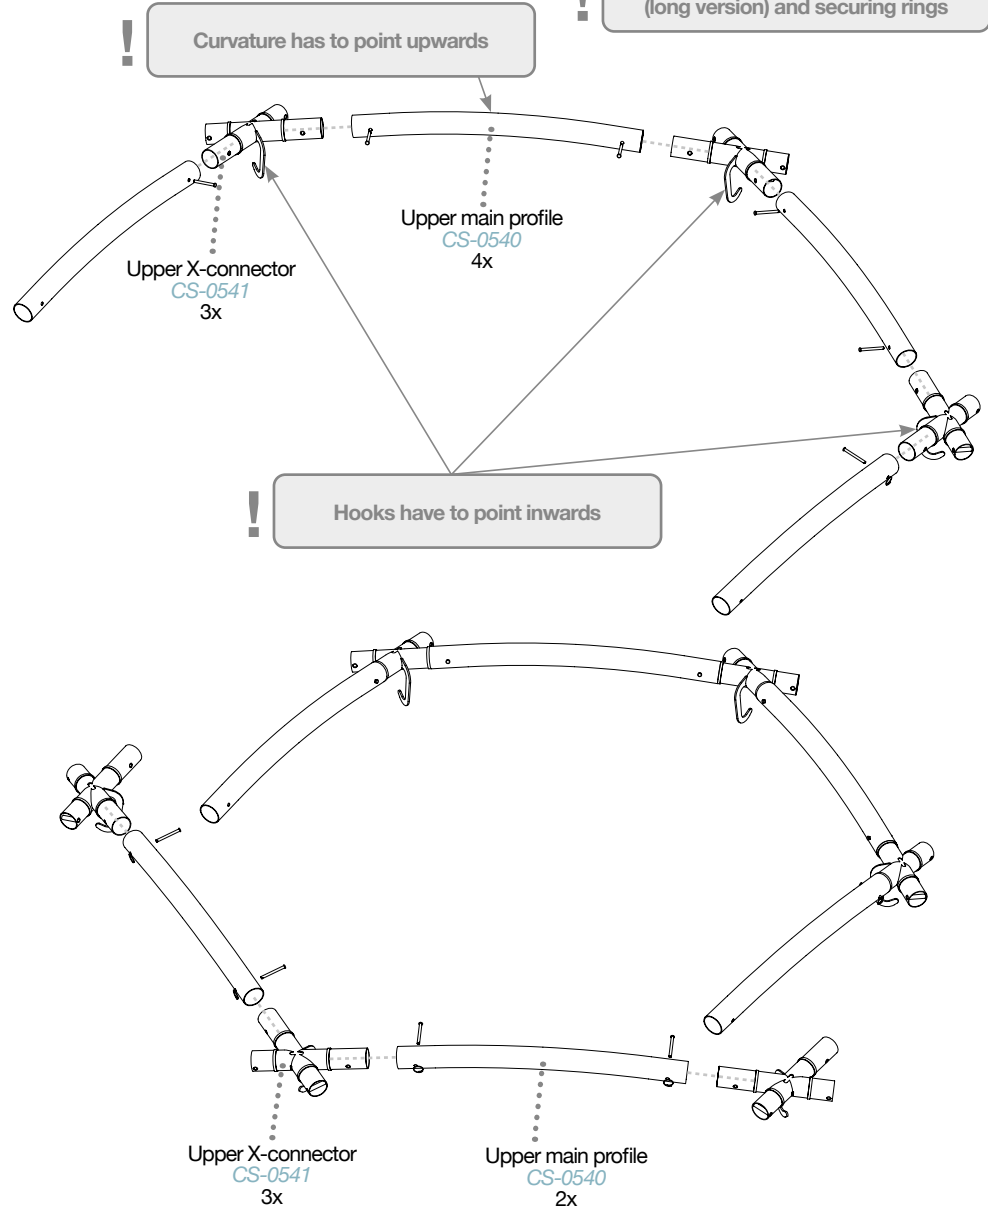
!

(long version) and securing rings

!

Curvature has to point upwards

Upper main profile
CS-0540
4x

Upper X-connector
CS-0541
3x

!

Hooks have to point inwards

Upper X-connector
CS-0541
3x

Upper main profile
CS-0540
2x